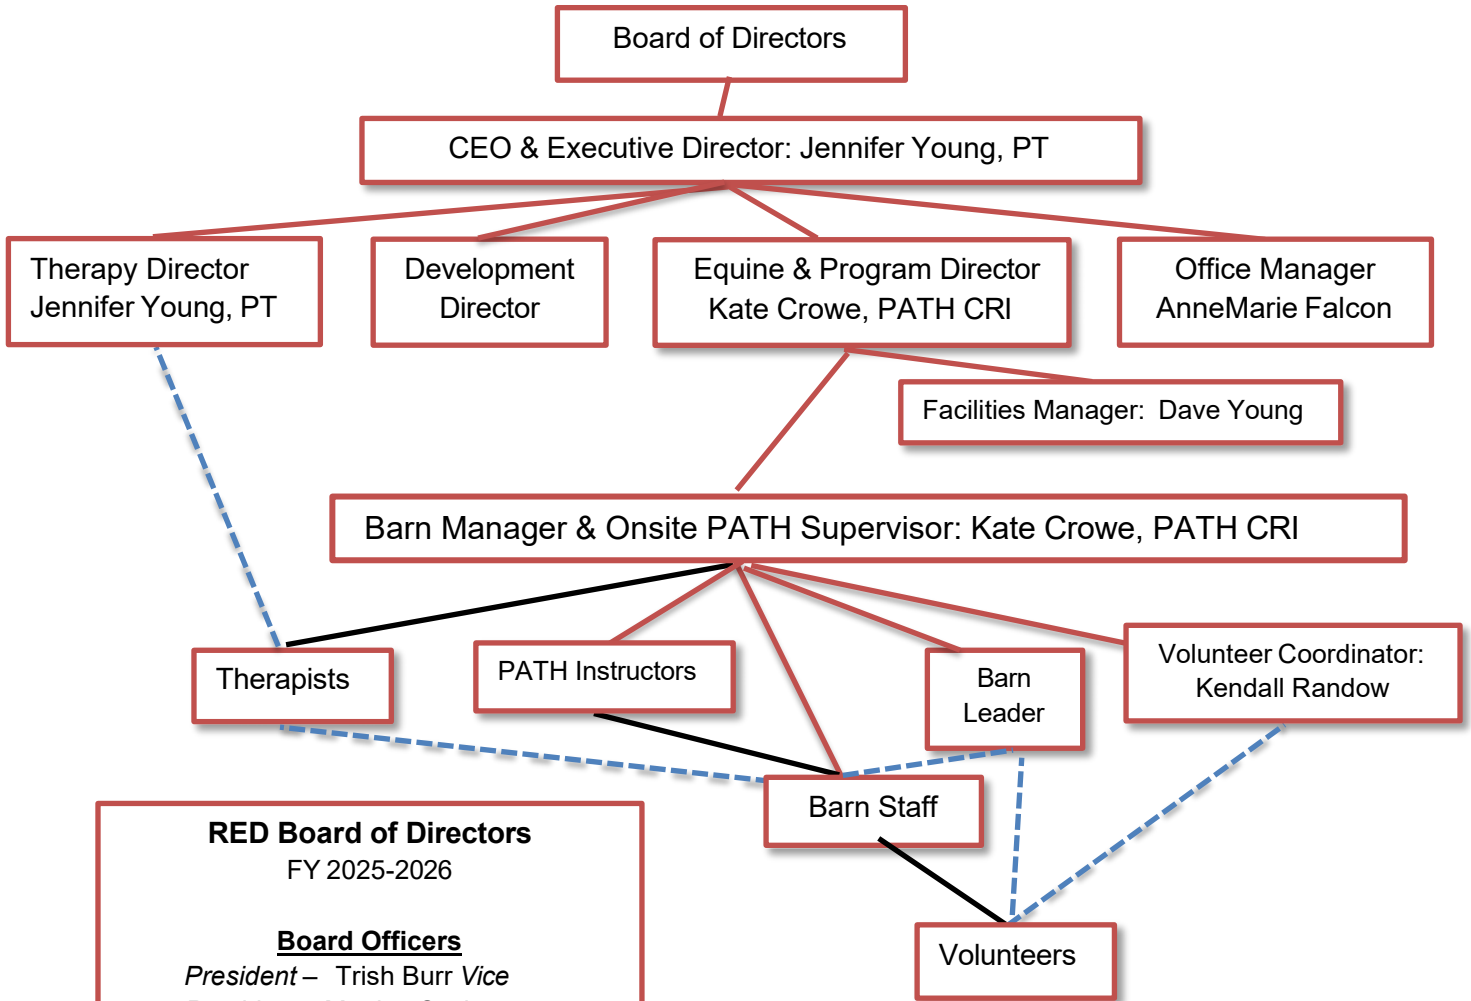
Board of Directors

CEO & Executive Director: Jennifer Young, PT

Therapy Director
Jennifer Young, PT

Development
Director

Equine & Program Director
Kate Crowe, PATH CRI

Office Manager
AnneMarie Falcon

Facilities Manager: Dave Young

Barn Manager & Onsite PATH Supervisor: Kate Crowe, PATH CRI

Therapists

PATH Instructors

Barn
Leader

Volunteer Coordinator:
Kendall Randow

Barn Staff

Volunteers

**RED Board of Directors**
FY 2025-2026

**Board Officers**
*President* – Trish Burr *Vice*
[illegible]